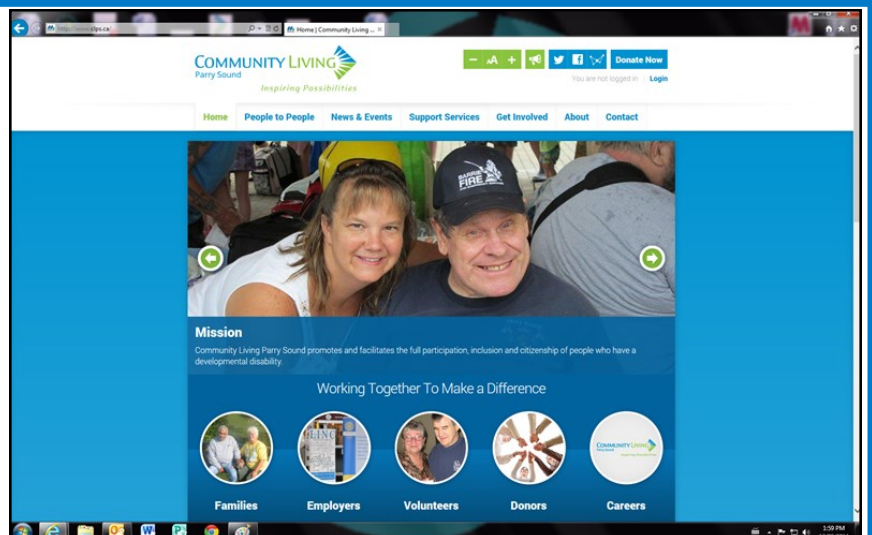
http://www.clps.ca/
Home | Community Living ... ×

COMMUNITY LIVING
Parry Sound
Inspiring Possibilities

− A +
Donate Now
You are not logged in | Login

Home
People to People
News & Events
Support Services
Get Involved
About
Contact

BARRIE FIRE

Mission
Community Living Parry Sound promotes and facilitates the full participation, inclusion and citizenship of people who have a developmental disability.

Working Together To Make a Difference

COMMUNITY LIVING
Parry Sound

Families
Employers
Volunteers
Donors
Careers

1:59 PM